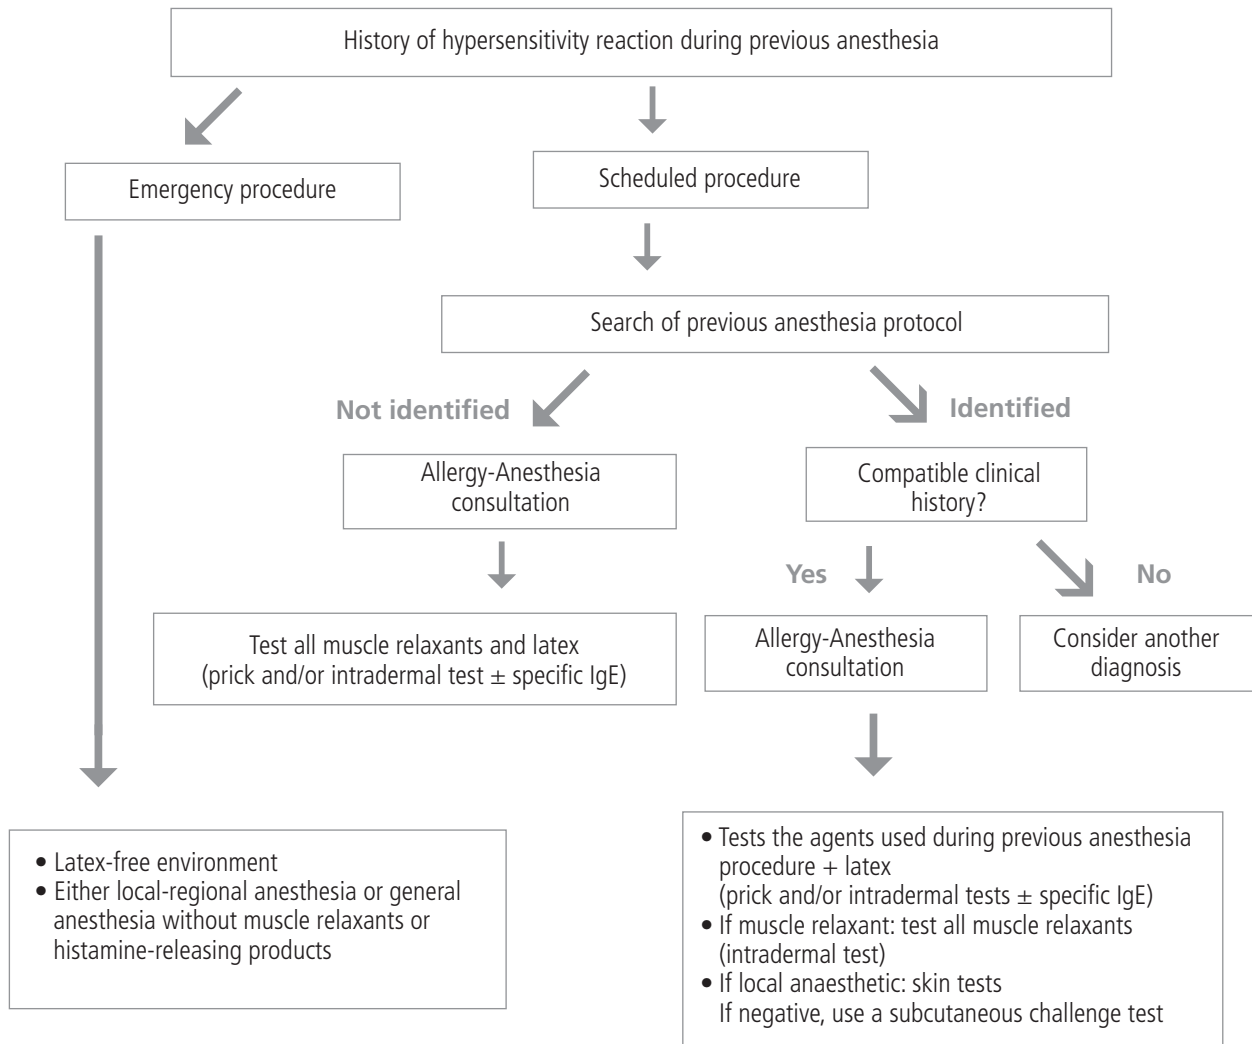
History of hypersensitivity reaction during previous anesthesia

Emergency procedure

Scheduled procedure

Search of previous anesthesia protocol

Not identified

Identified

Allergy-Anesthesia consultation

Compatible clinical history?

Test all muscle relaxants and latex (prick and/or intradermal test $\pm$ specific IgE)

Yes

No

Allergy-Anesthesia consultation

Consider another diagnosis

• Latex-free environment
• Either local-regional anesthesia or general anesthesia without muscle relaxants or histamine-releasing products

• Tests the agents used during previous anesthesia procedure + latex (prick and/or intradermal tests $\pm$ specific IgE)
• If muscle relaxant: test all muscle relaxants (intradermal test)
• If local anaesthetic: skin tests
If negative, use a subcutaneous challenge test